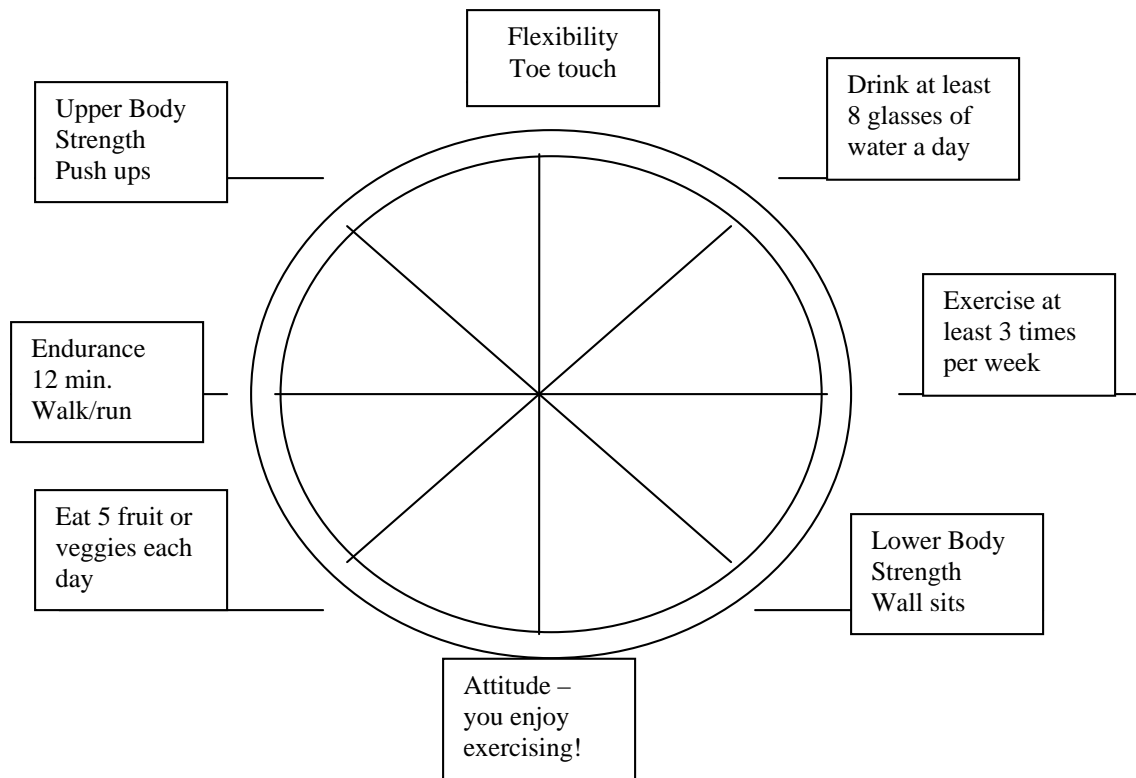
Flexibility
Toe touch

Upper Body
Strength
Push ups

Drink at least
8 glasses of
water a day

Exercise at
least 3 times
per week

Endurance
12 min.
Walk/run

Eat 5 fruit or
veggies each
day

Lower Body
Strength
Wall sits

Attitude –
you enjoy
exercising!